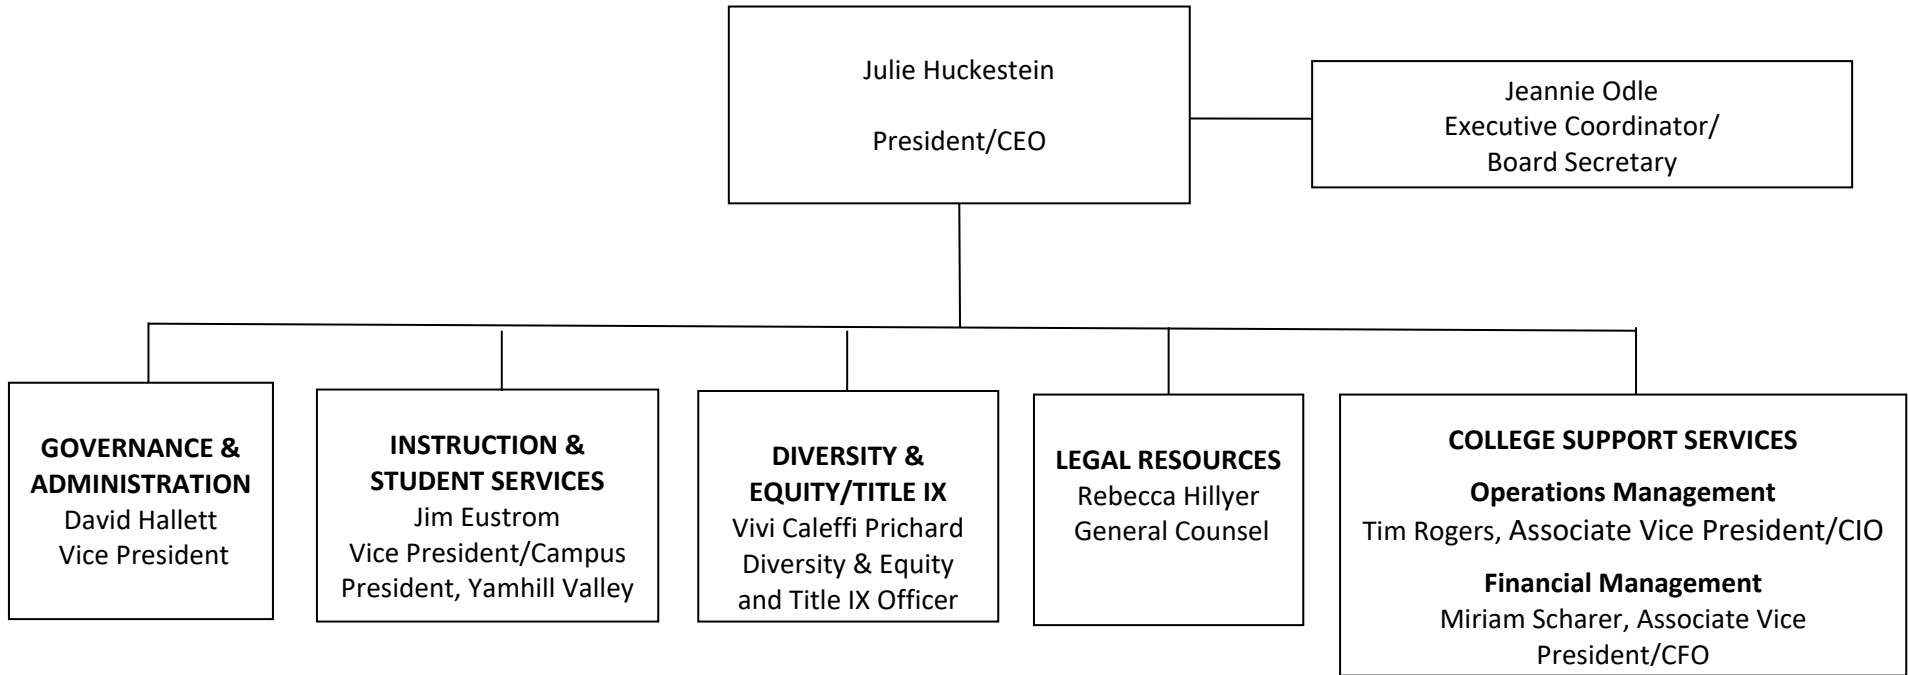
Julie Huckestein

President/CEO

Jeannie Odle
Executive Coordinator/
Board Secretary

GOVERNANCE & ADMINISTRATION
David Hallett
Vice President

INSTRUCTION & STUDENT SERVICES
Jim Eustrom
Vice President/Campus President, Yamhill Valley

DIVERSITY & EQUITY/TITLE IX
Vivi Caleffi Prichard
Diversity & Equity and Title IX Officer

LEGAL RESOURCES
Rebecca Hillyer
General Counsel

COLLEGE SUPPORT SERVICES

Operations Management
Tim Rogers, Associate Vice President/CIO

Financial Management
Miriam Scharer, Associate Vice President/CFO